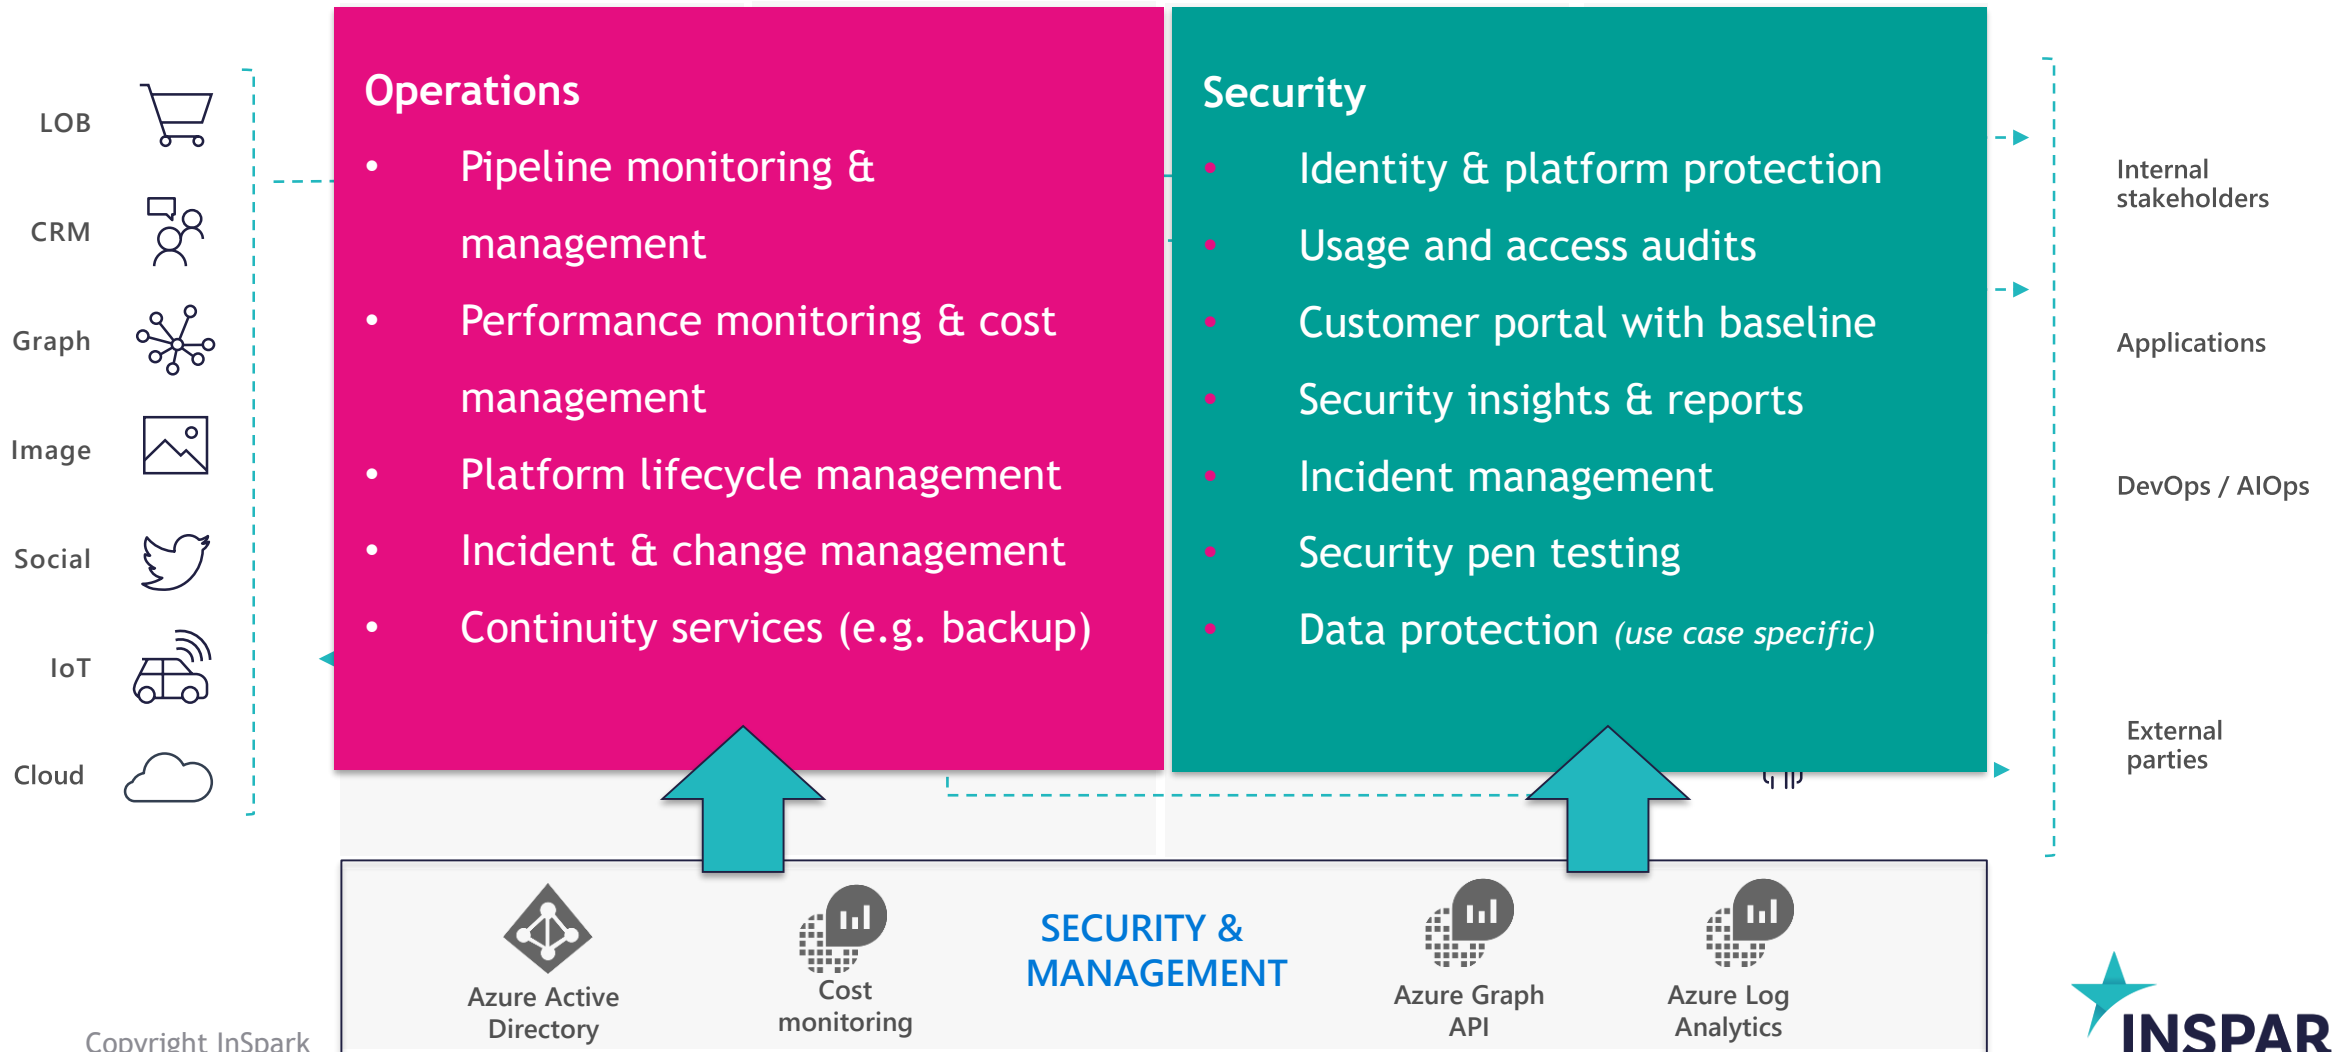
LOB
CRM
Graph
Image
Social
IoT
Cloud

Operations
- Pipeline monitoring & management
- Performance monitoring & cost management
- Platform lifecycle management
- Incident & change management
- Continuity services (e.g. backup)

Security
- Identity & platform protection
- Usage and access audits
- Customer portal with baseline
- Security insights & reports
- Incident management
- Security pen testing
- Data protection *(use case specific)*

Internal stakeholders
Applications
DevOps / AIOps
External parties

Azure Active Directory
Cost monitoring
SECURITY & MANAGEMENT
Azure Graph API
Azure Log Analytics

Copyright InSpark
INSPAR